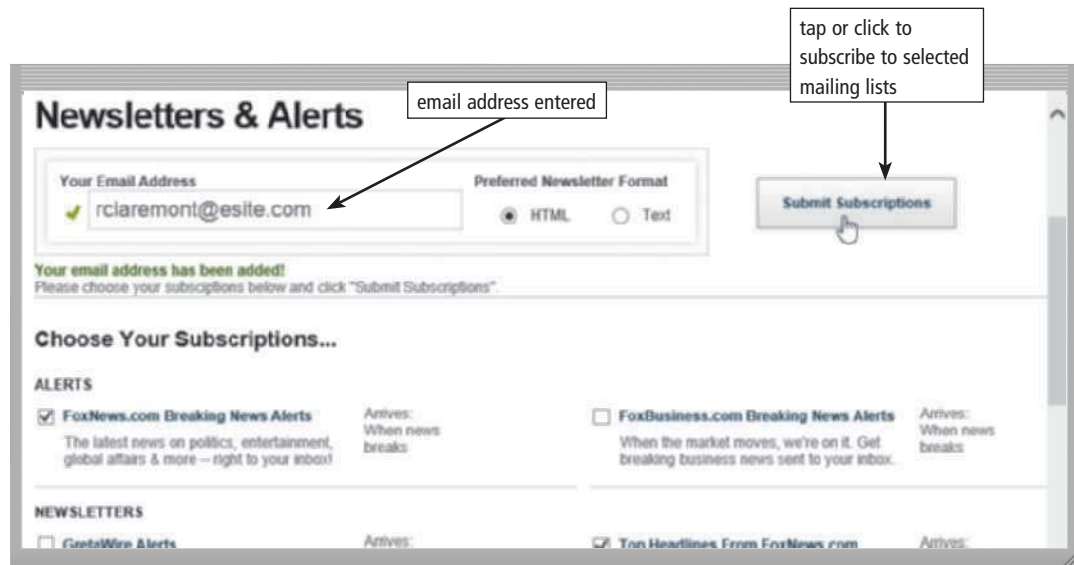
tap or click to subscribe to selected mailing lists

Newsletters & Alerts

email address entered

Your Email Address
rclaremont@esite.com

Preferred Newsletter Format
HTML
Text

Submit Subscriptions

Your email address has been added!
Please choose your subscriptions below and click "Submit Subscriptions".

Choose Your Subscriptions...

ALERTS

FoxNews.com Breaking News Alerts
The latest news on politics, entertainment, global affairs & more -- right to your inbox!

Arrives:
When news breaks

FoxBusiness.com Breaking News Alerts
When the market moves, we're on it. Get breaking business news sent to your inbox.

Arrives:
When news breaks

NEWSLETTERS

GretaWire Alerts

Arrives:

Top Headlines From FoxNews.com

Arrives: